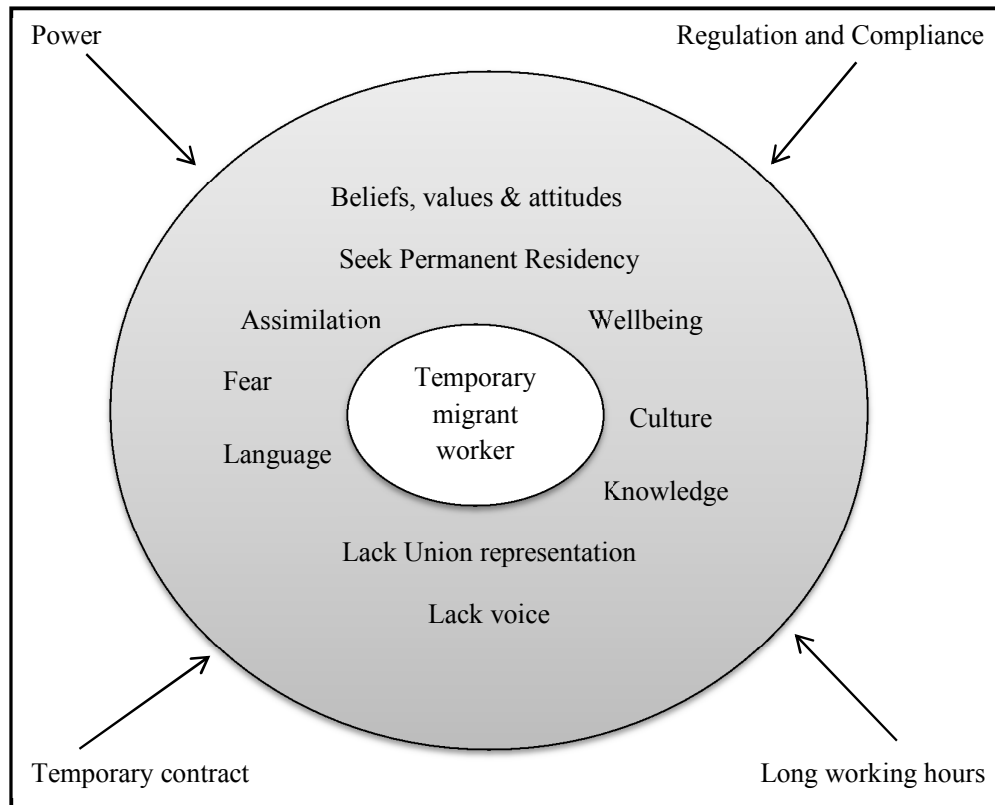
Power

Regulation and Compliance

Beliefs, values & attitudes

Seek Permanent Residency

Assimilation

Wellbeing

Fear

Temporary migrant worker

Culture

Language

Knowledge

Lack Union representation

Lack voice

Temporary contract

Long working hours